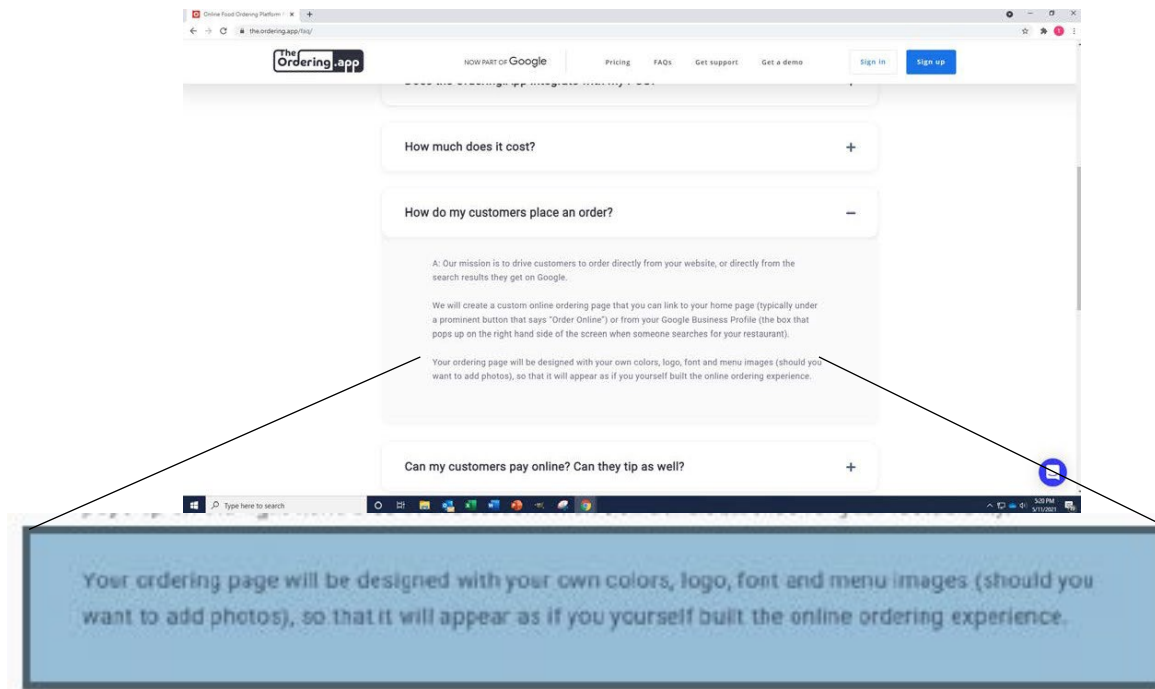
Online Food Ordering Platform ×

theordering.app/faq/

The Ordering.app

NOW PART OF Google

Pricing FAQs Get support Get a demo Sign in Sign up

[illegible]

How much does it cost? +

How do my customers place an order? −

A: Our mission is to drive customers to order directly from your website, or directly from the search results they get on Google.

We will create a custom online ordering page that you can link to your home page (typically under a prominent button that says "Order Online") or from your Google Business Profile (the box that pops up on the right hand side of the screen when someone searches for your restaurant).

Your ordering page will be designed with your own colors, logo, font and menu images (should you want to add photos), so that it will appear as if you yourself built the online ordering experience.

Can my customers pay online? Can they tip as well? +

Type here to search

5:20 PM 3/11/2021

Your ordering page will be designed with your own colors, logo, font and menu images (should you want to add photos), so that it will appear as if you yourself built the online ordering experience.